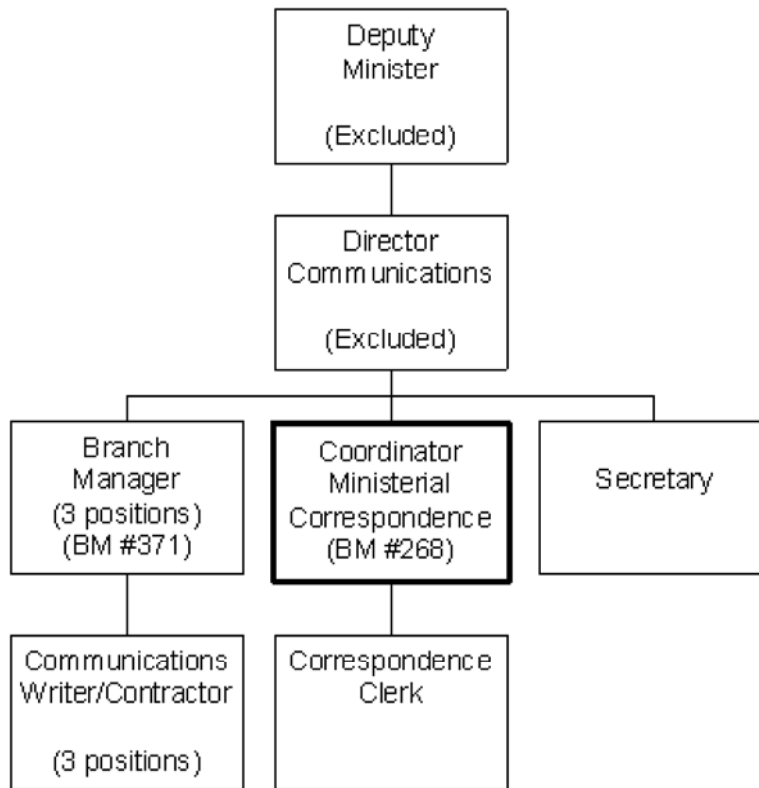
Deputy Minister

(Excluded)

Director Communications

(Excluded)

Branch Manager (3 positions) (BM #371)

Coordinator Ministerial Correspondence (BM #268)

Secretary

Communications Writer/Contractor

(3 positions)

Correspondence Clerk